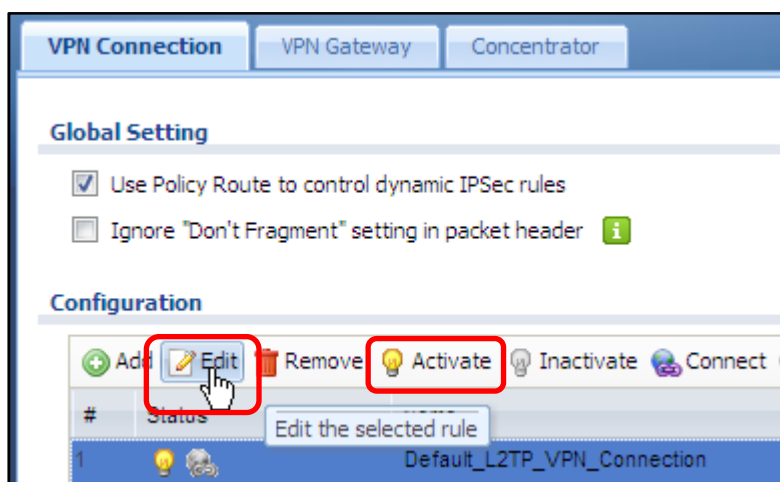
VPN Connection
VPN Gateway
Concentrator

Global Setting

Use Policy Route to control dynamic IPSec rules

Ignore "Don't Fragment" setting in packet header

Configuration

Add Edit Remove Activate Inactivate Connect

#
Status
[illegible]
Edit the selected rule

1
Default_L2TP_VPN_Connection